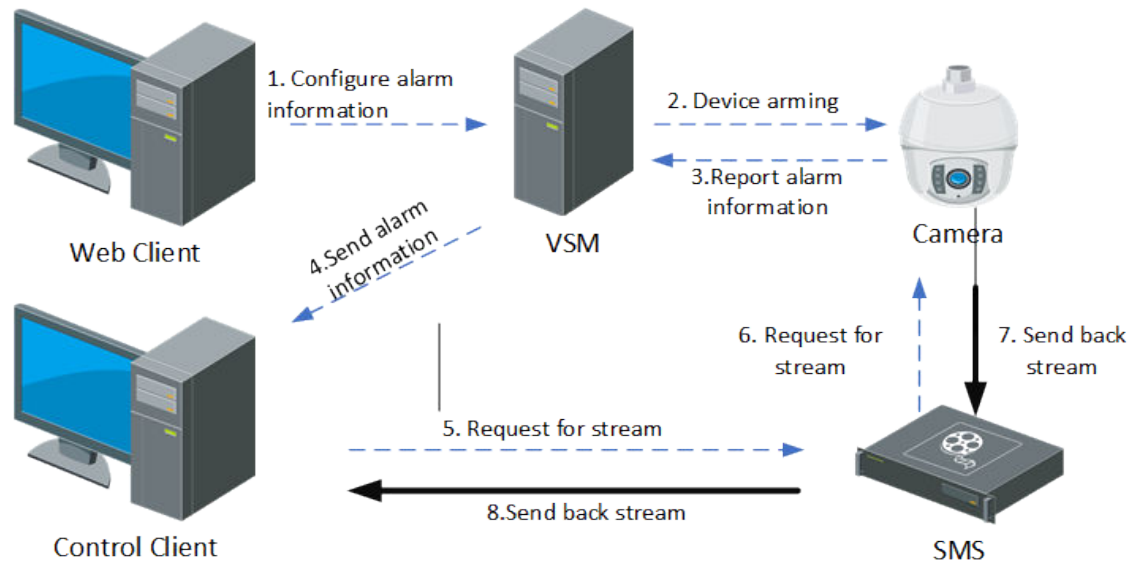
1. Configure alarm information

2. Device arming

3.Report alarm information

Web Client

VSM

Camera

4.Send alarm information

6. Request for stream

7. Send back stream

5. Request for stream

8.Send back stream

Control Client

SMS